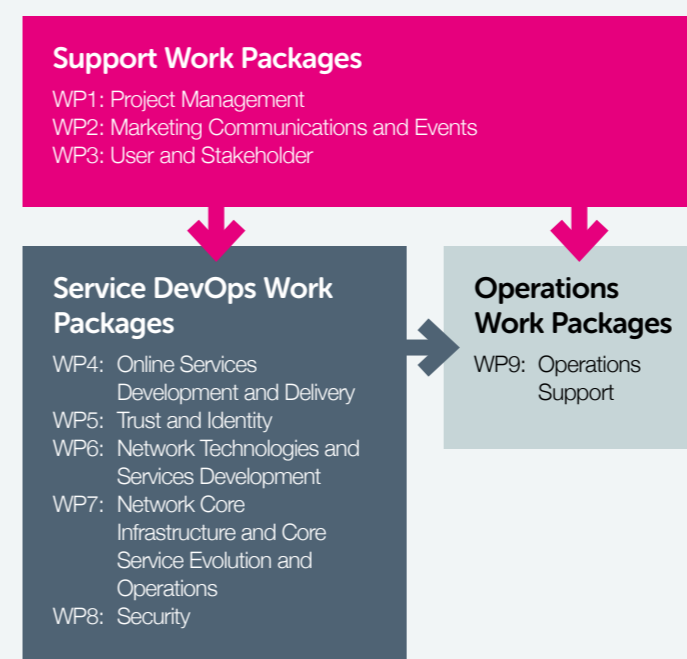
Support Work Packages
WP1: Project Management
WP2: Marketing Communications and Events
WP3: User and Stakeholder

Service DevOps Work Packages
WP4: Online Services Development and Delivery
WP5: Trust and Identity
WP6: Network Technologies and Services Development
WP7: Network Core Infrastructure and Core Service Evolution and Operations
WP8: Security

Operations Work Packages
WP9: Operations Support